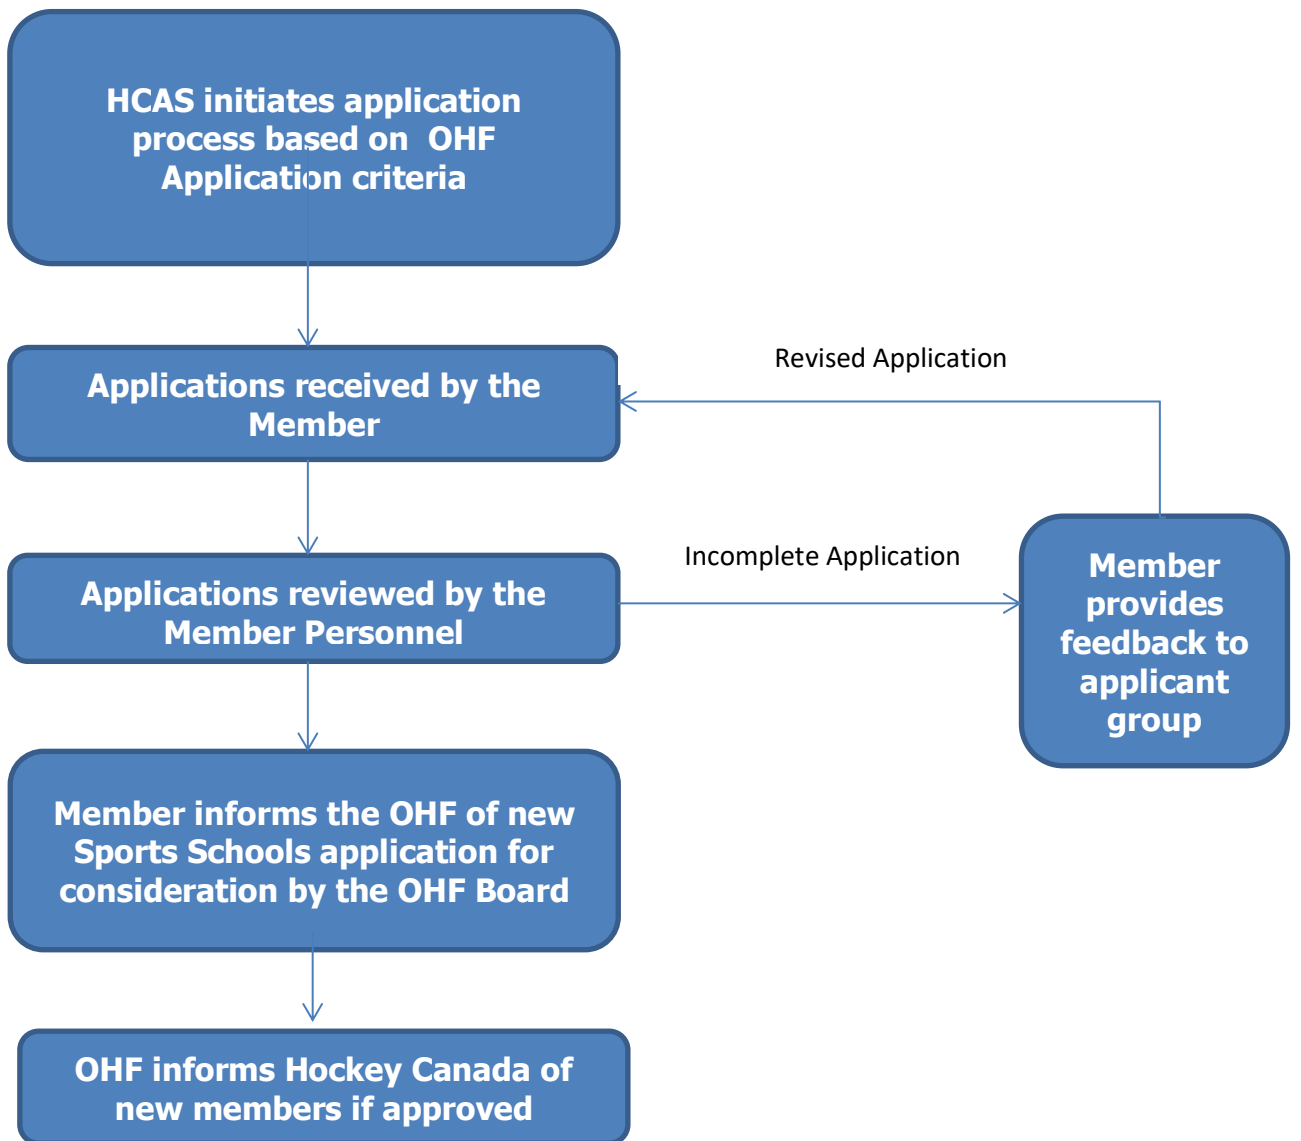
HCAS initiates application process based on OHF Application criteria

Revised Application

Applications received by the Member

Incomplete Application

Applications reviewed by the Member Personnel

Member provides feedback to applicant group

Member informs the OHF of new Sports Schools application for consideration by the OHF Board

OHF informs Hockey Canada of new members if approved